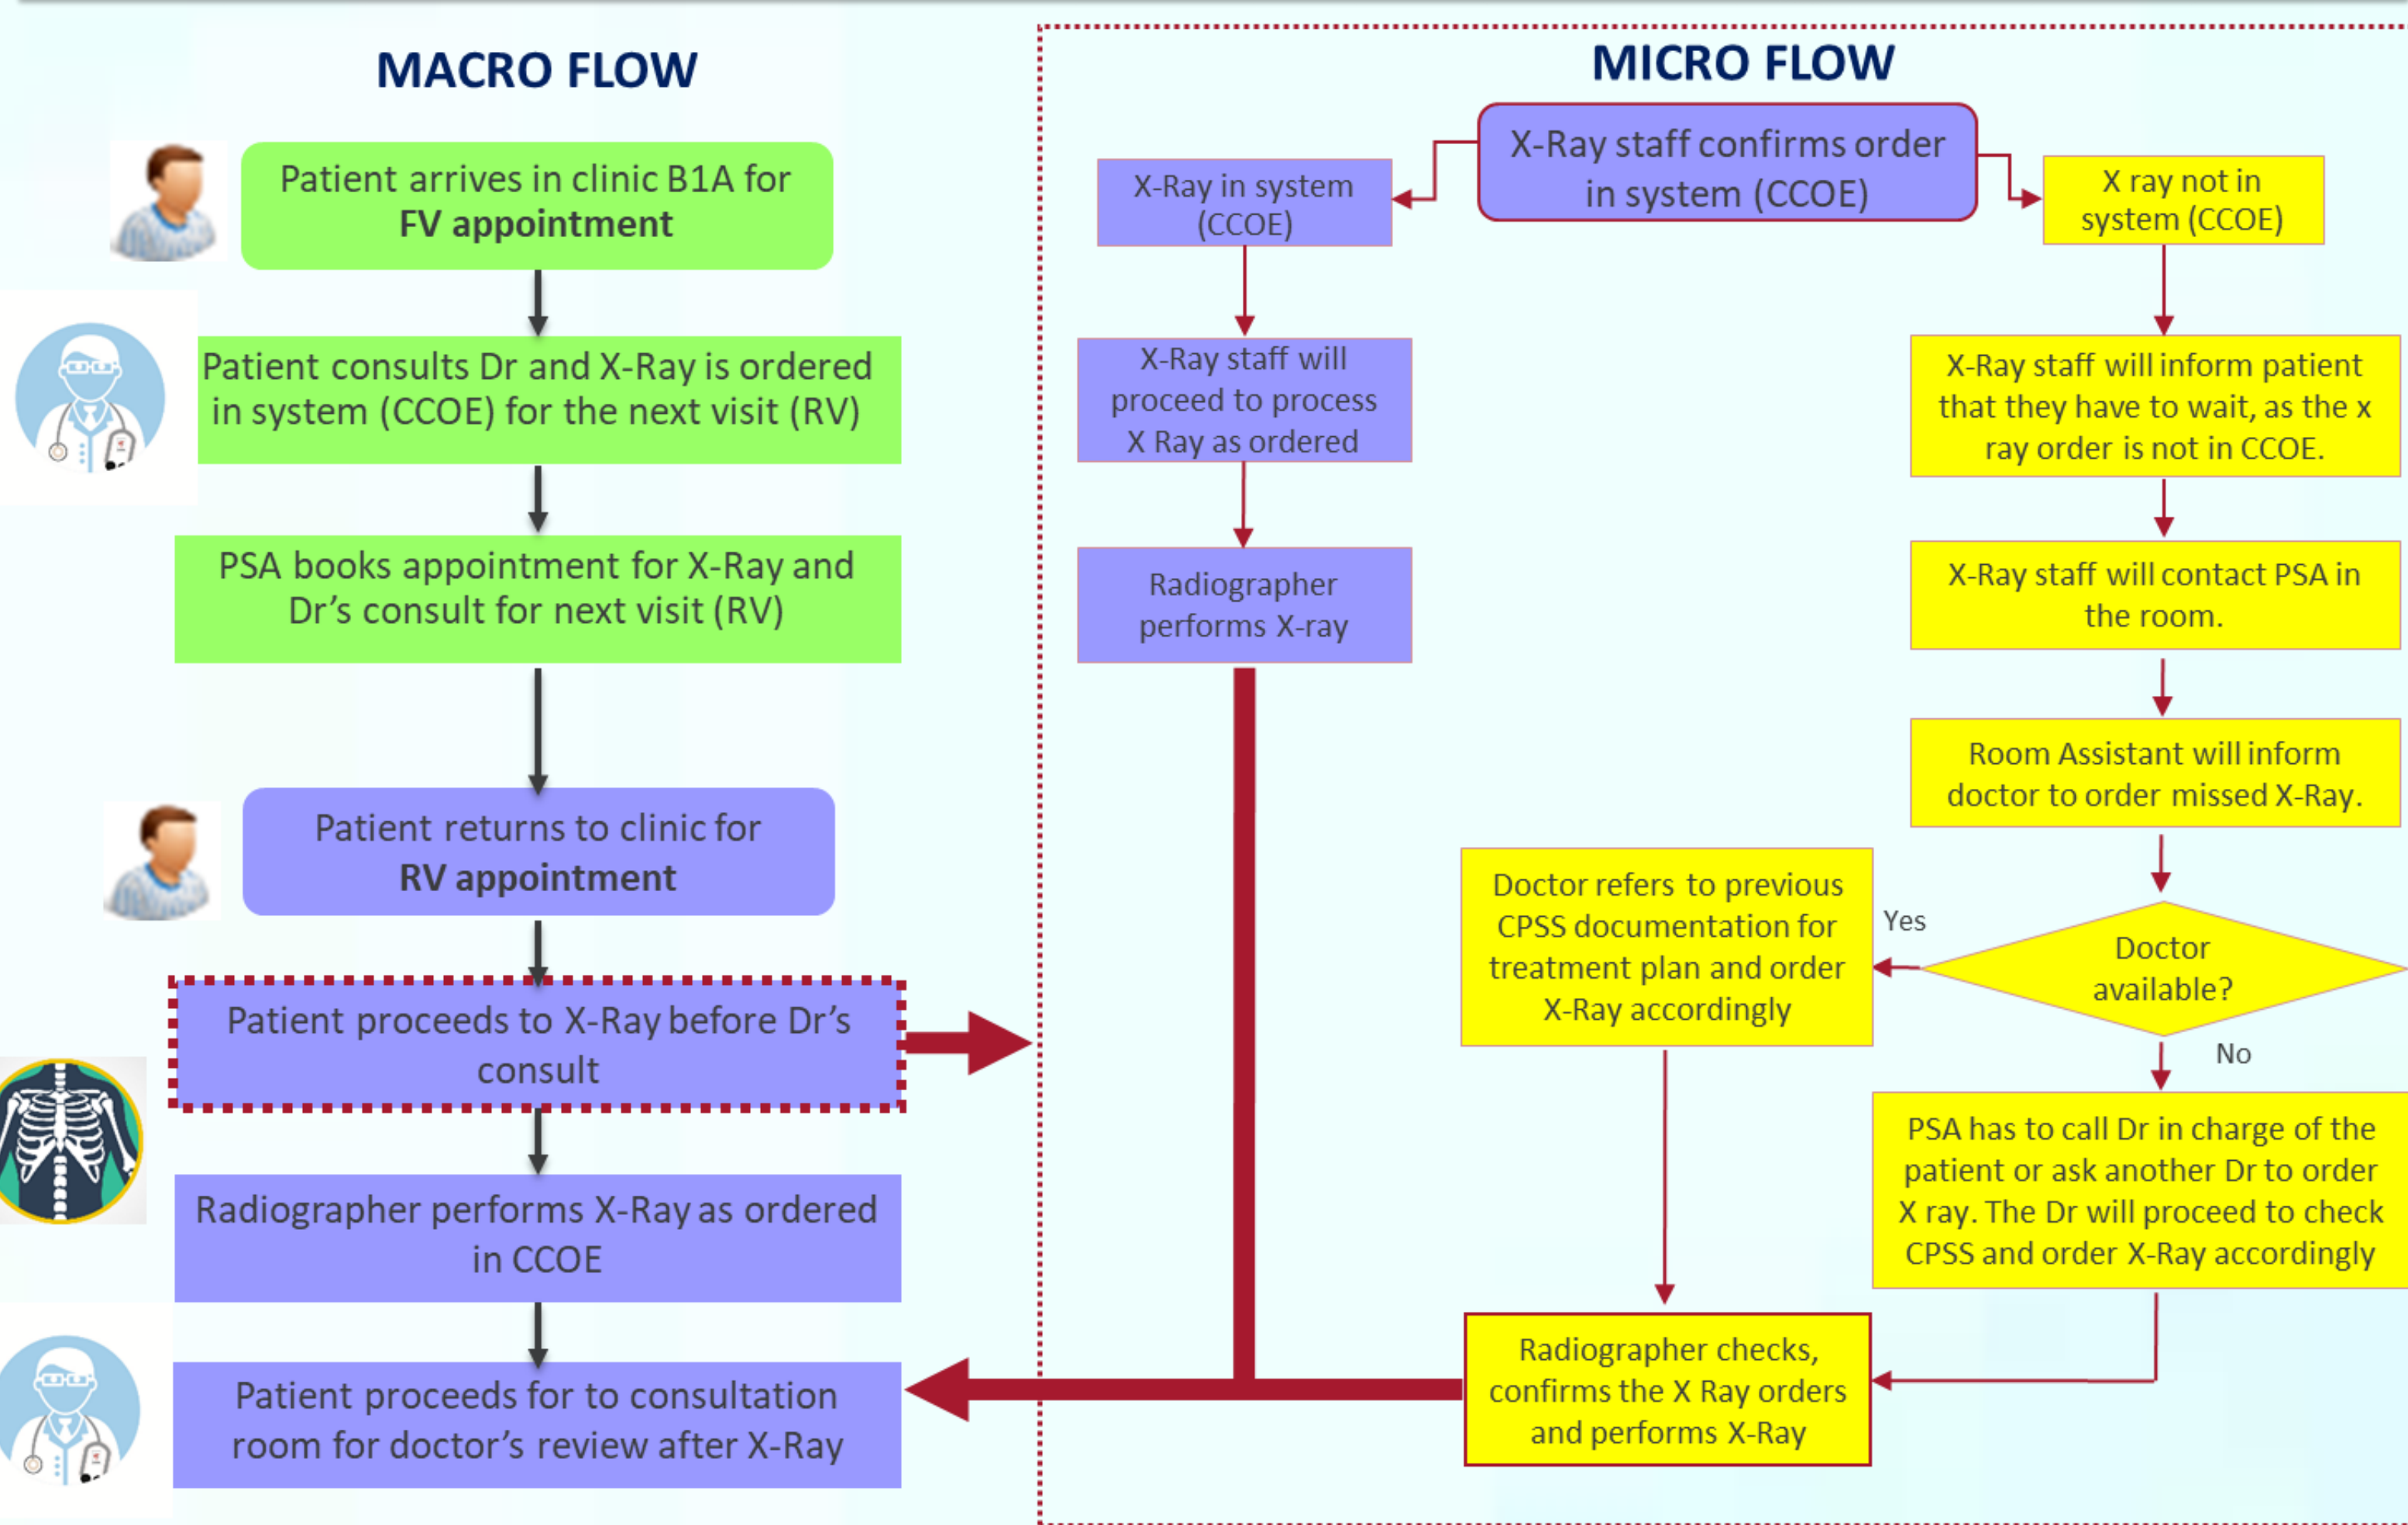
MACRO FLOW

Patient arrives in clinic B1A for FV appointment

Patient consults Dr and X-Ray is ordered in system (CCOE) for the next visit (RV)

PSA books appointment for X-Ray and Dr's consult for next visit (RV)

Patient returns to clinic for RV appointment

Patient proceeds to X-Ray before Dr's consult

Radiographer performs X-Ray as ordered in CCOE

Patient proceeds for to consultation room for doctor's review after X-Ray

MICRO FLOW

X-Ray staff confirms order in system (CCOE)

X-Ray in system (CCOE)

X ray not in system (CCOE)

X-Ray staff will proceed to process X Ray as ordered

Radiographer performs X-ray

X-Ray staff will inform patient that they have to wait, as the x ray order is not in CCOE.

X-Ray staff will contact PSA in the room.

Room Assistant will inform doctor to order missed X-Ray.

Doctor available?

Yes

No

Doctor refers to previous CPSS documentation for treatment plan and order X-Ray accordingly

PSA has to call Dr in charge of the patient or ask another Dr to order X ray. The Dr will proceed to check CPSS and order X-Ray accordingly

Radiographer checks, confirms the X Ray orders and performs X-Ray